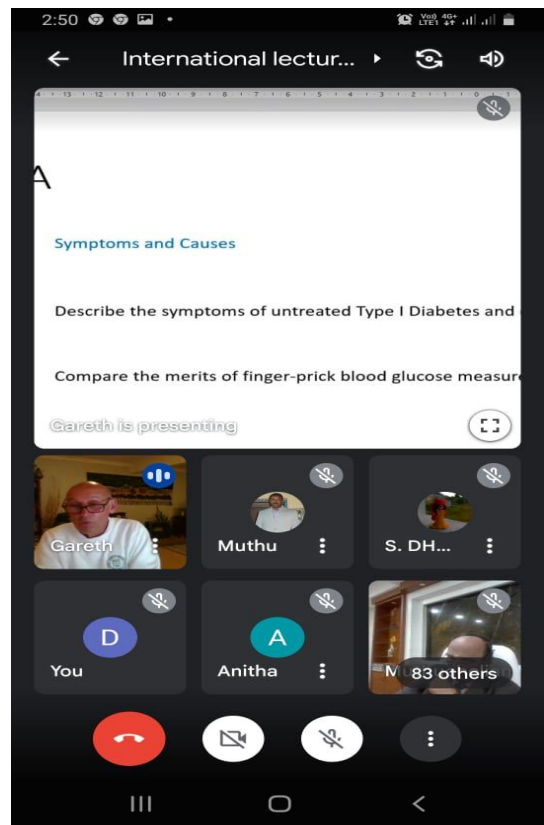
2:50

Vo) 4G+ LTE1

International lectur...

13 12 11 10 9 8 7 6 5 4 3 2 1

A

Symptoms and Causes

Describe the symptoms of untreated Type I Diabetes and

Compare the merits of finger-prick blood glucose measure

Gareth is presenting

Gareth

Muthu

S. DH...

D

You

A

Anitha

M

83 others